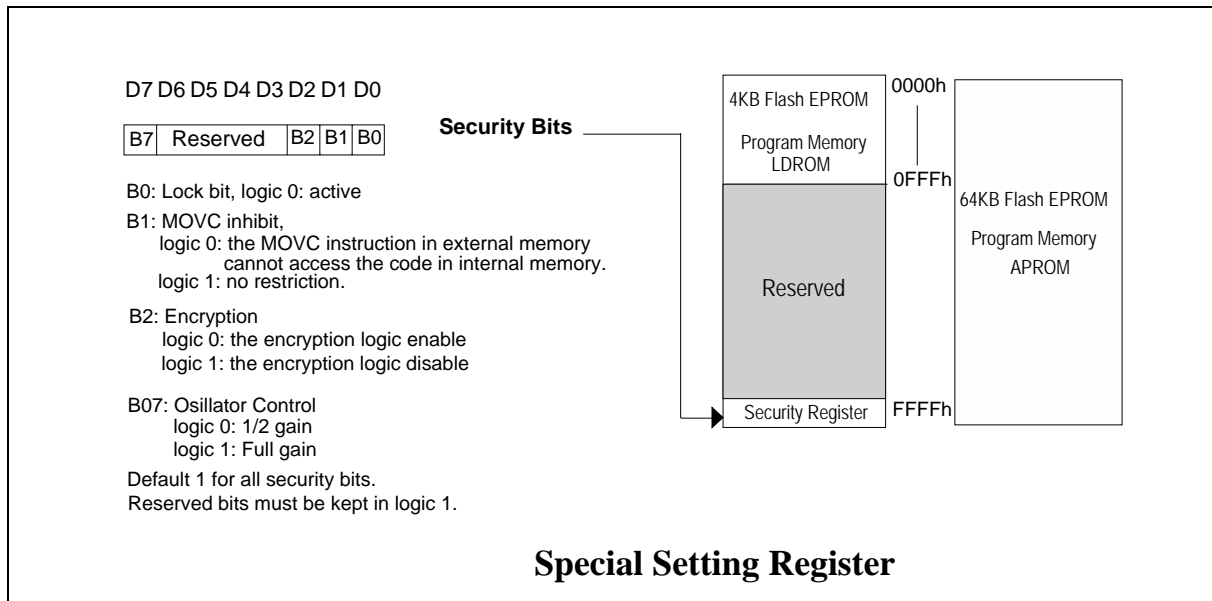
D7 D6 D5 D4 D3 D2 D1 D0

| B7 | Reserved | B2 | B1 | B0 |
|---|---|---|---|---|

Security Bits

B0: Lock bit, logic 0: active

B1: MOVC inhibit,
logic 0: the MOVC instruction in external memory cannot access the code in internal memory.
logic 1: no restriction.

B2: Encryption
logic 0: the encryption logic enable
logic 1: the encryption logic disable

B07: Osillator Control
logic 0: 1/2 gain
logic 1: Full gain

Default 1 for all security bits.
Reserved bits must be kept in logic 1.

4KB Flash EPROM

Program Memory
LDROM

0000h

0FFFh

Reserved

Security Register

FFFFh

64KB Flash EPROM

Program Memory
APROM

Special Setting Register